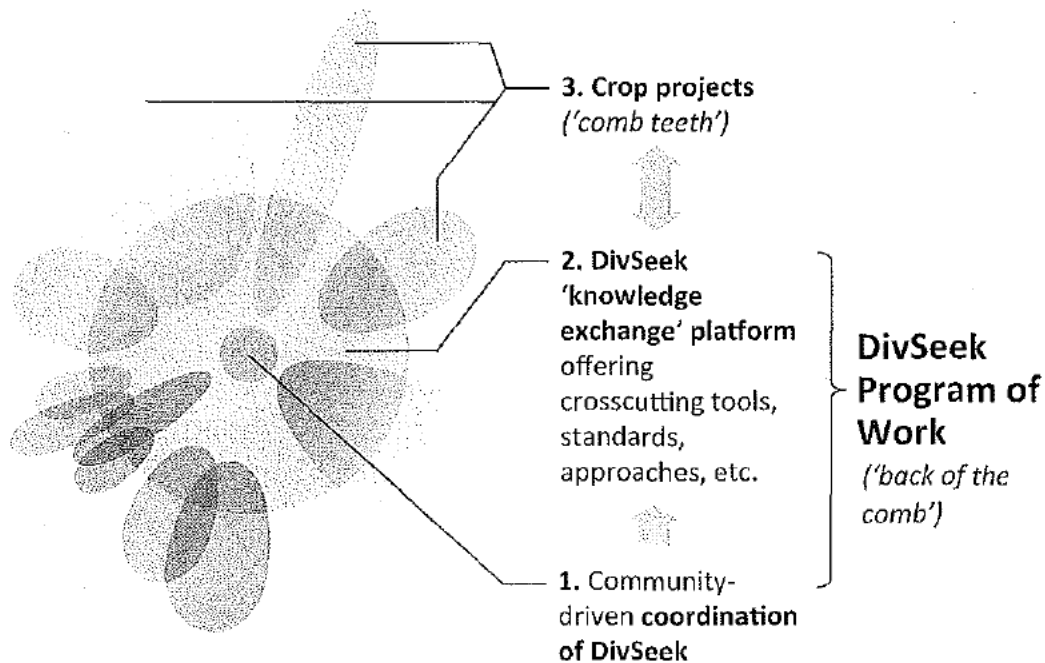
3. Crop projects
('comb teeth')

2. DivSeek 'knowledge exchange' platform offering crosscutting tools, standards, approaches, etc.

DivSeek Program of Work
('back of the comb')

1. Community-driven coordination of DivSeek